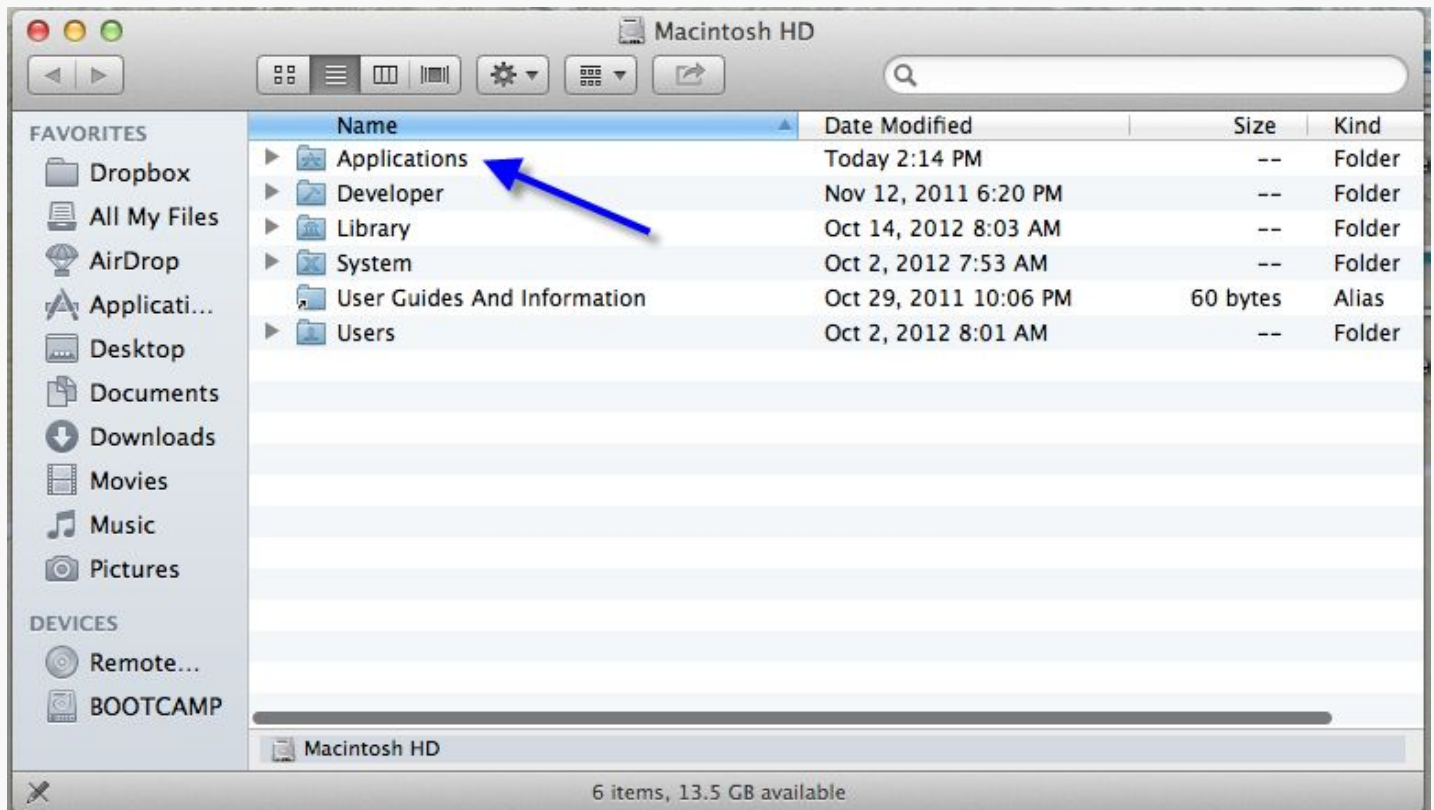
Macintosh HD

FAVORITES
Dropbox
All My Files
AirDrop
Applicati...
Desktop
Documents
Downloads
Movies
Music
Pictures

DEVICES
Remote...
BOOTCAMP

| Name | Date Modified | Size | Kind |
|---|---|---|---|
| Applications | Today 2:14 PM | -- | Folder |
| Developer | Nov 12, 2011 6:20 PM | -- | Folder |
| Library | Oct 14, 2012 8:03 AM | -- | Folder |
| System | Oct 2, 2012 7:53 AM | -- | Folder |
| User Guides And Information | Oct 29, 2011 10:06 PM | 60 bytes | Alias |
| Users | Oct 2, 2012 8:01 AM | -- | Folder |

Macintosh HD

6 items, 13.5 GB available